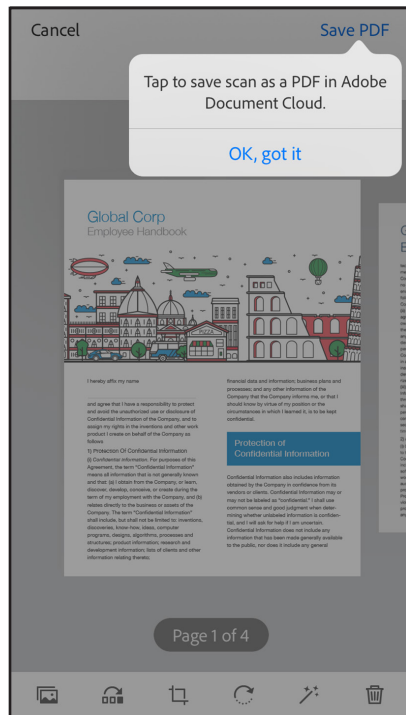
Cancel

Save PDF

Tap to save scan as a PDF in Adobe Document Cloud.

OK, got it

Global Corp
Employee Handbook

I hereby affix my name

and agree that I have a responsibility to protect and avoid the unauthorized use or disclosure of Confidential Information of the Company, and to assign my rights in the inventions and other work product I create on behalf of the Company as follows:

1) Protection Of Confidential Information
(i) Confidential Information. For purposes of this Agreement, the term "Confidential Information" means all information that is not generally known and that: (a) I obtain from the Company, or learn, discover, develop, conceive, or create during the term of my employment with the Company, and (b) relates directly to the business or assets of the Company. The term "Confidential Information" shall include, but shall not be limited to: inventions, discoveries, know-how, ideas, computer programs, designs, algorithms, processes and structures; product information; research and development information; lists of clients and other information relating thereto;

financial data and information; business plans and processes; and any other information of the Company that the Company informs me, or that I should know by virtue of my position or the circumstances in which I learned it, is to be kept confidential.

Protection of Confidential Information

Confidential Information also includes information obtained by the Company in confidence from its vendors or clients. Confidential Information may or may not be labeled as "confidential." I shall use common sense and good judgment when determining whether unlabeled information is confidential, and I will ask for help if I am uncertain. Confidential Information does not include any information that has been made generally available to the public, nor does it include any general

Page 1 of 4